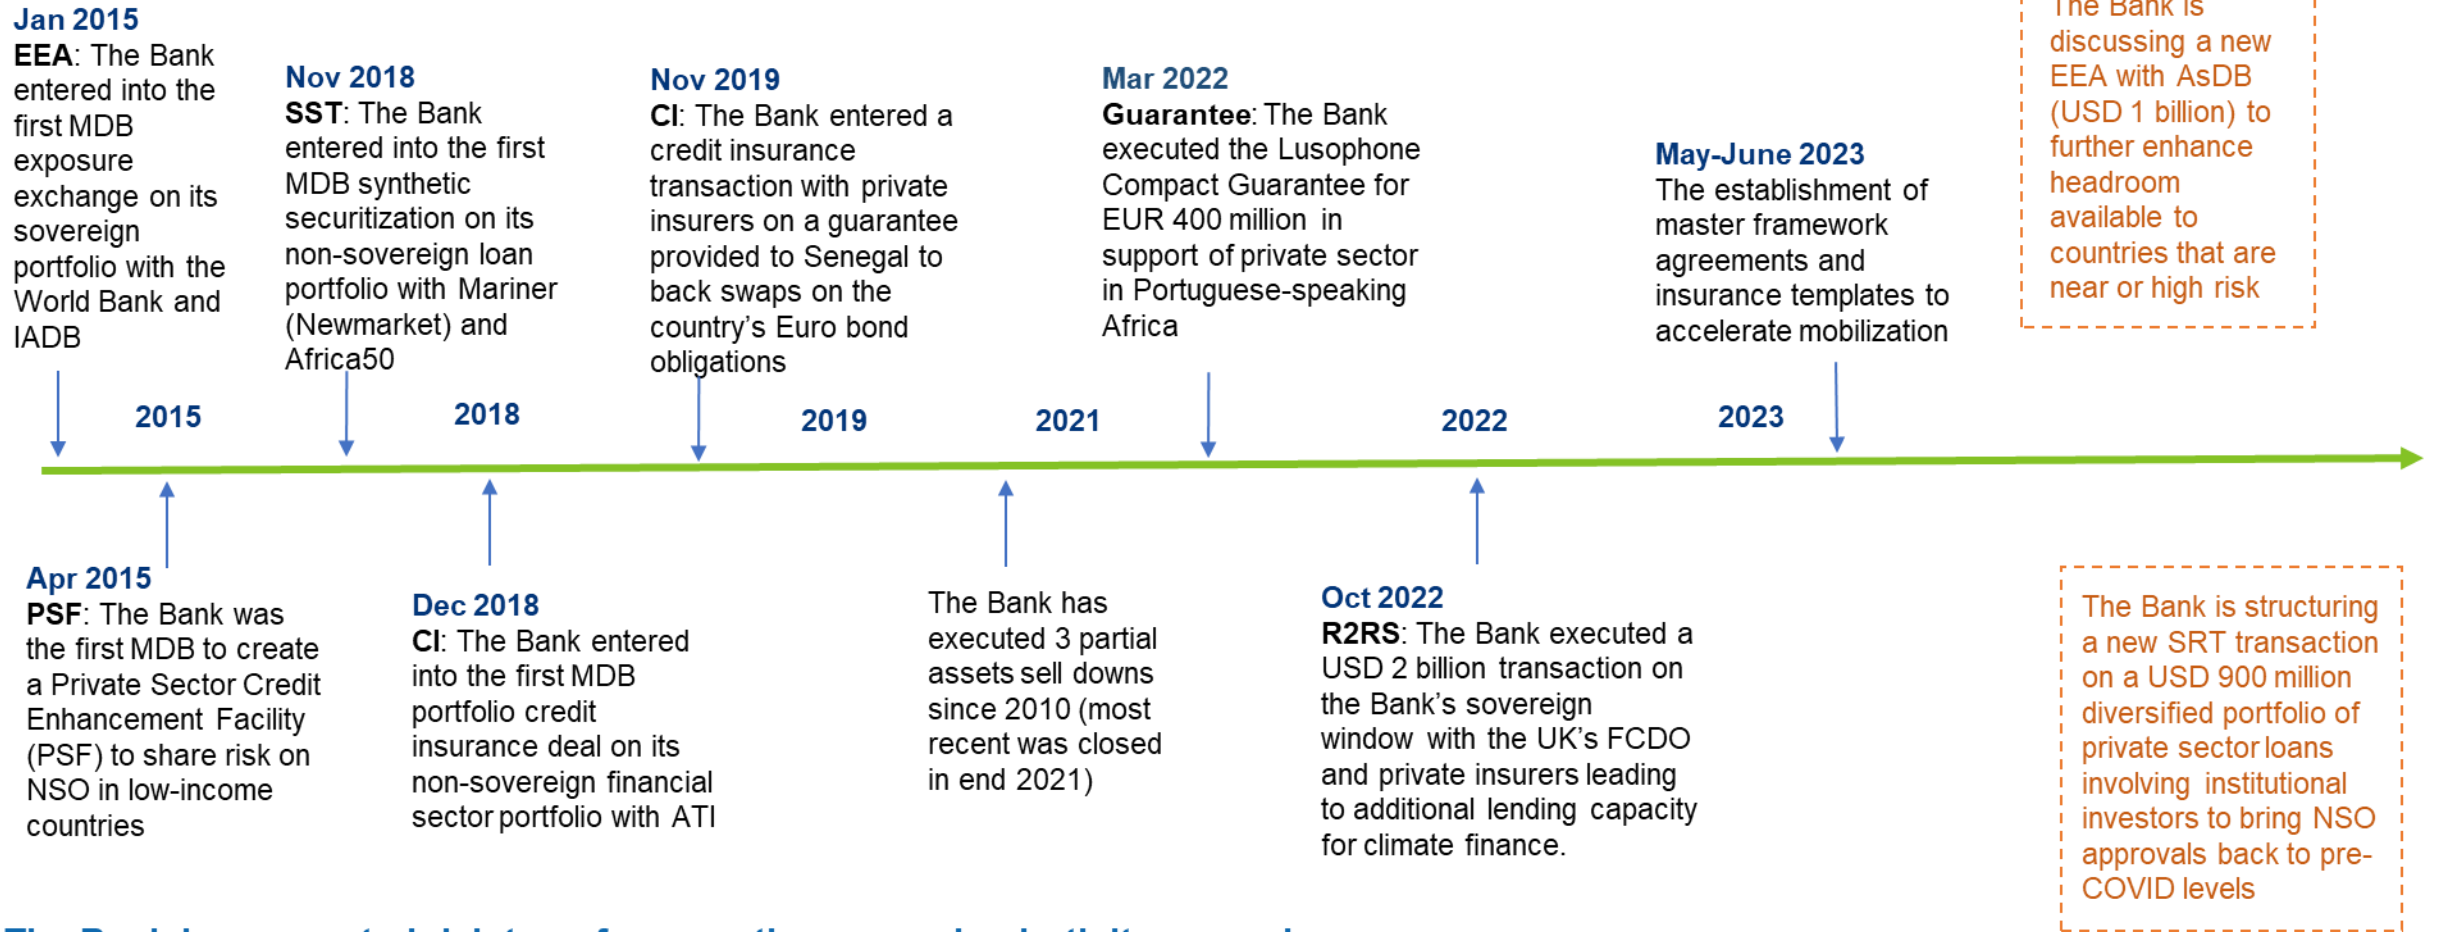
Jan 2015
EEA: The Bank entered into the first MDB exposure exchange on its sovereign portfolio with the World Bank and IADB

Nov 2018
SST: The Bank entered into the first MDB synthetic securitization on its non-sovereign loan portfolio with Mariner (Newmarket) and Africa50

Nov 2019
CI: The Bank entered a credit insurance transaction with private insurers on a guarantee provided to Senegal to back swaps on the country's Euro bond obligations

Mar 2022
Guarantee: The Bank executed the Lusophone Compact Guarantee for EUR 400 million in support of private sector in Portuguese-speaking Africa

May-June 2023
The establishment of master framework agreements and insurance templates to accelerate mobilization

The Bank is discussing a new EEA with AsDB (USD 1 billion) to further enhance headroom available to countries that are near or high risk

2015

2018

2019

2021

2022

2023

Apr 2015
PSF: The Bank was the first MDB to create a Private Sector Credit Enhancement Facility (PSF) to share risk on NSO in low-income countries

Dec 2018
CI: The Bank entered into the first MDB portfolio credit insurance deal on its non-sovereign financial sector portfolio with ATI

The Bank has executed 3 partial assets sell downs since 2010 (most recent was closed in end 2021)

Oct 2022
R2RS: The Bank executed a USD 2 billion transaction on the Bank's sovereign window with the UK's FCDO and private insurers leading to additional lending capacity for climate finance.

The Bank is structuring a new SRT transaction on a USD 900 million diversified portfolio of private sector loans involving institutional investors to bring NSO approvals back to pre-COVID levels

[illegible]